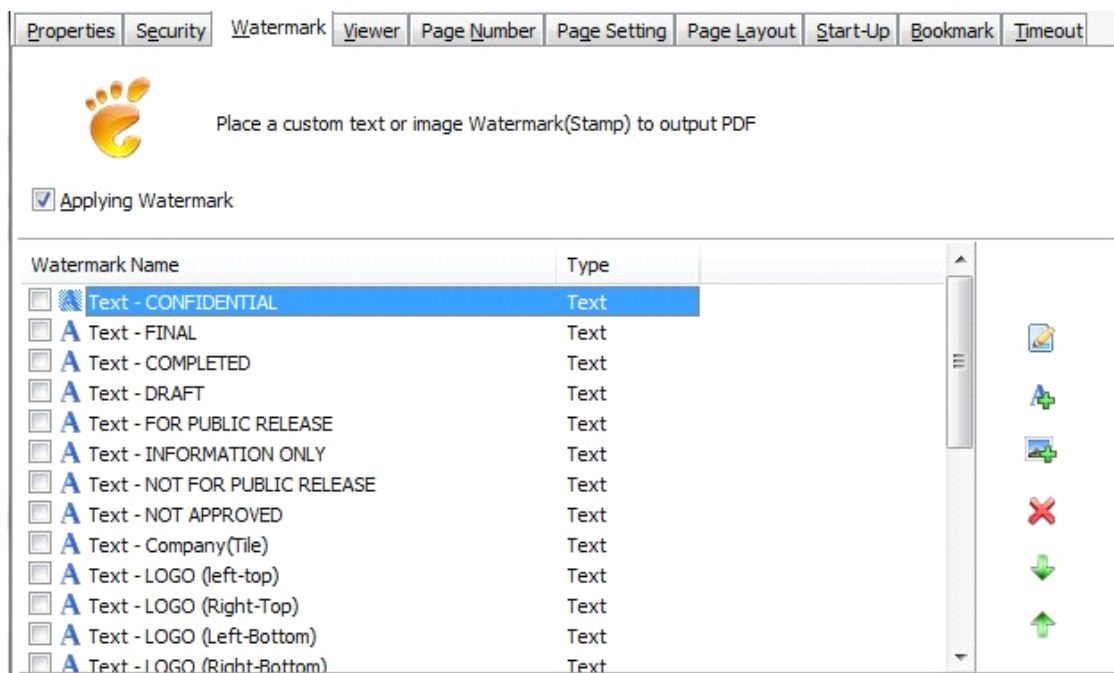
Properties | Security | Watermark | Viewer | Page Number | Page Setting | Page Layout | Start-Up | Bookmark | Timeout

Place a custom text or image Watermark(Stamp) to output PDF

Applying Watermark

| Watermark Name | Type |
|---|---|
| Text - CONFIDENTIAL | Text |
| Text - FINAL | Text |
| Text - COMPLETED | Text |
| Text - DRAFT | Text |
| Text - FOR PUBLIC RELEASE | Text |
| Text - INFORMATION ONLY | Text |
| Text - NOT FOR PUBLIC RELEASE | Text |
| Text - NOT APPROVED | Text |
| Text - Company(Tile) | Text |
| Text - LOGO (left-top) | Text |
| Text - LOGO (Right-Top) | Text |
| Text - LOGO (Left-Bottom) | Text |
| Text - LOGO (Right-Bottom) | Text |